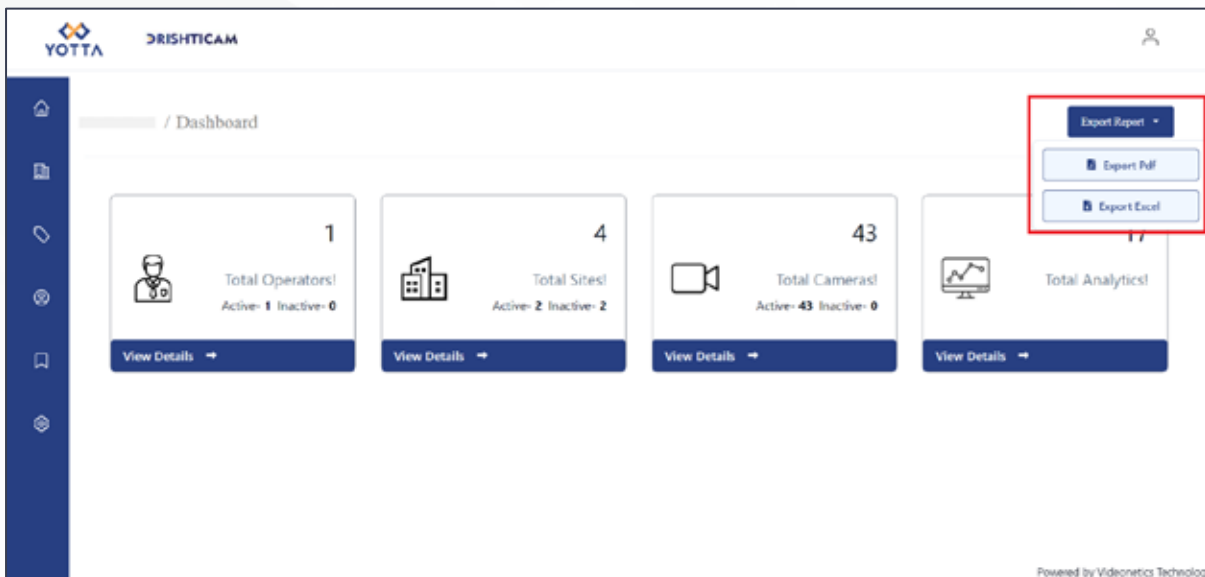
YOTTA DRISHTICAM

/ Dashboard

Export Report

Export Pdf

Export Excel

1
Total Operators!
Active- 1 Inactive- 0
View Details

4
Total Sites!
Active- 2 Inactive- 2
View Details

43
Total Cameras!
Active- 43 Inactive- 0
View Details

17
Total Analytics!
View Details

Powered by Videonetics Technolo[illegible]